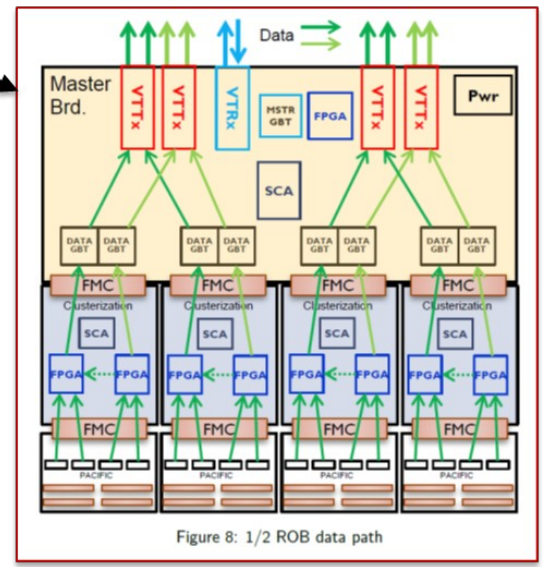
Data

Master Brd.

VTTx

VTTx

VTRx

MSTR GBT

FPGA

VTTx

VTTx

Pwr

SCA

DATA GBT

DATA GBT

DATA GBT

DATA GBT

DATA GBT

DATA GBT

DATA GBT

DATA GBT

FMC

FMC

FMC

FMC

Clusterization

Clusterization

Clusterization

Clusterization

SCA

SCA

SCA

SCA

FPGA

FPGA

FPGA

FPGA

FPGA

FPGA

FPGA

FPGA

FMC

FMC

FMC

FMC

PACIFIC

PACIFIC

PACIFIC

PACIFIC

Figure 8: 1/2 ROB data path